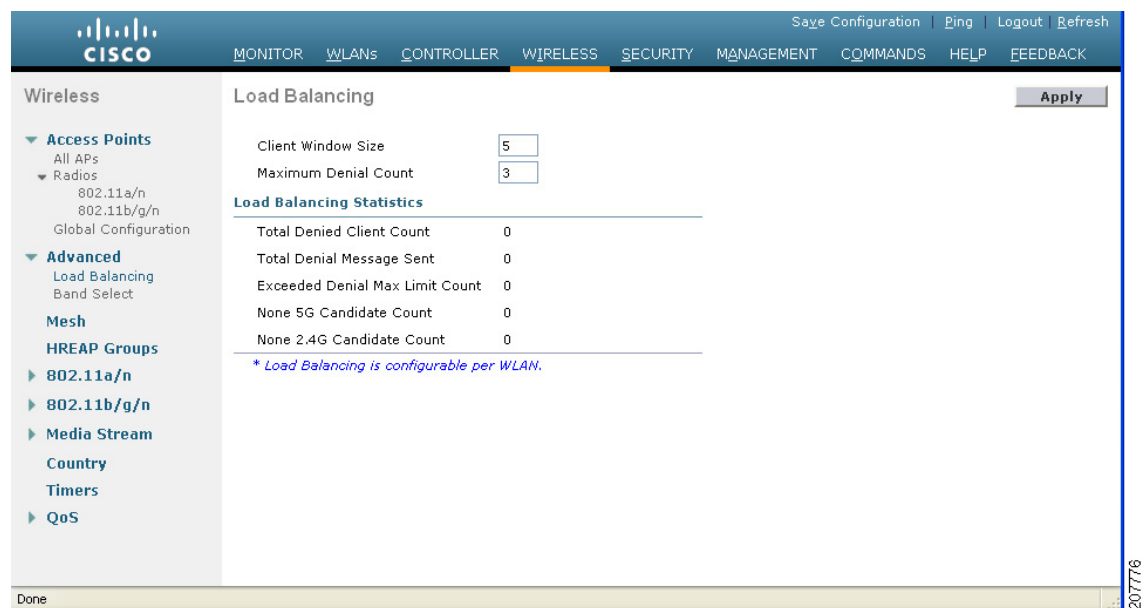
cisco

Save Configuration | Ping | Logout | Refresh

MONITOR WLANs CONTROLLER WIRELESS SECURITY MANAGEMENT COMMANDS HELP FEEDBACK

Wireless

Access Points
All APs
Radios
802.11a/n
802.11b/g/n
Global Configuration

Advanced
Load Balancing
Band Select

Mesh

HREAP Groups

802.11a/n

802.11b/g/n

Media Stream

Country

Timers

QoS

Load Balancing

Apply

| | |
|---|---|
| Client Window Size | 5 |
| Maximum Denial Count | 3 |

Load Balancing Statistics

| | |
|---|---|
| Total Denied Client Count | 0 |
| Total Denial Message Sent | 0 |
| Exceeded Denial Max Limit Count | 0 |
| None 5G Candidate Count | 0 |
| None 2.4G Candidate Count | 0 |

* Load Balancing is configurable per WLAN.

Done

207776